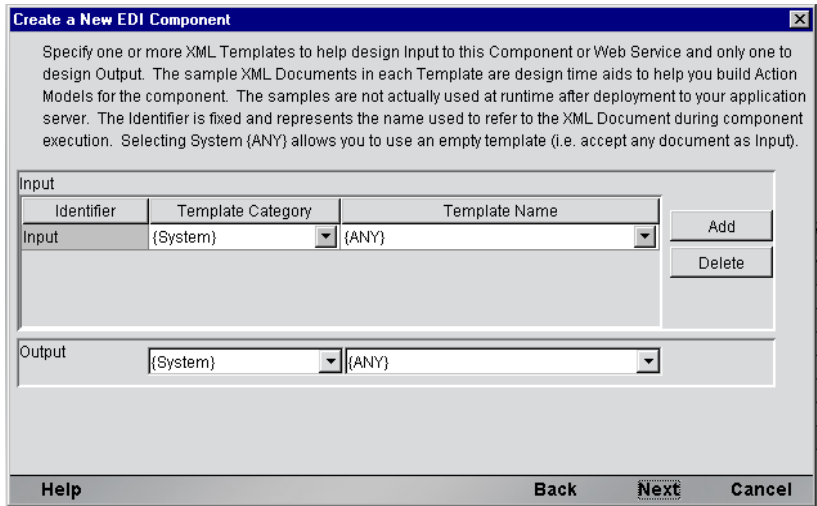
Create a New EDI Component

Specify one or more XML Templates to help design Input to this Component or Web Service and only one to design Output. The sample XML Documents in each Template are design time aids to help you build Action Models for the component. The samples are not actually used at runtime after deployment to your application server. The Identifier is fixed and represents the name used to refer to the XML Document during component execution. Selecting System {ANY} allows you to use an empty template (i.e. accept any document as Input).

Input

| Identifier | Template Category | Template Name |
|---|---|---|
| Input | {System} | {ANY} |

Add

Delete

Output {System} {ANY}

Help Back Next Cancel